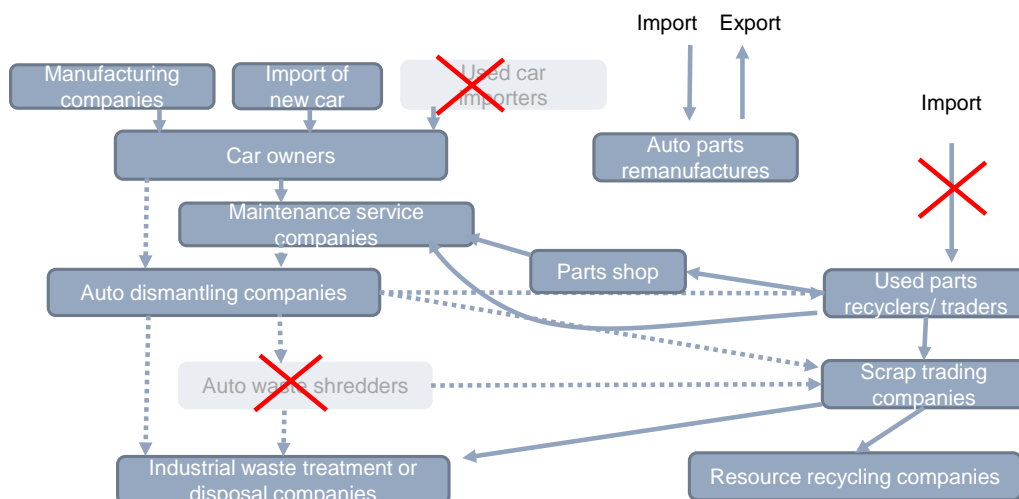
Import Export

Manufacturing companies

Import of new car

Used car importers

Import

Auto parts remanufactures

Car owners

Maintenance service companies

Parts shop

Auto dismantling companies

Used parts recyclers/ traders

Auto waste shredders

Scrap trading companies

Industrial waste treatment or disposal companies

Resource recycling companies